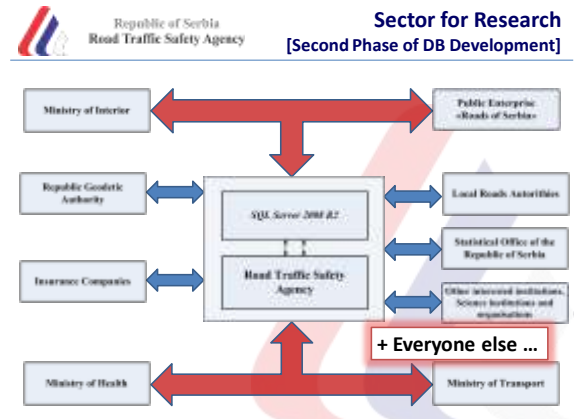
Republic of Serbia
Road Traffic Safety Agency

Sector for Research
[Second Phase of DB Development]

Ministry of Interior

Public Enterprise «Roads of Serbia»

Republic Geodetic Authority

SQL Server 2008 R2

Local Roads Autorities

Road Traffic Safety Agency

Statistical Office of the Republic of Serbia

Insurance Companies

Other interested institutions, Science institutions and organisations

+ Everyone else …

Ministry of Health

Ministry of Transport